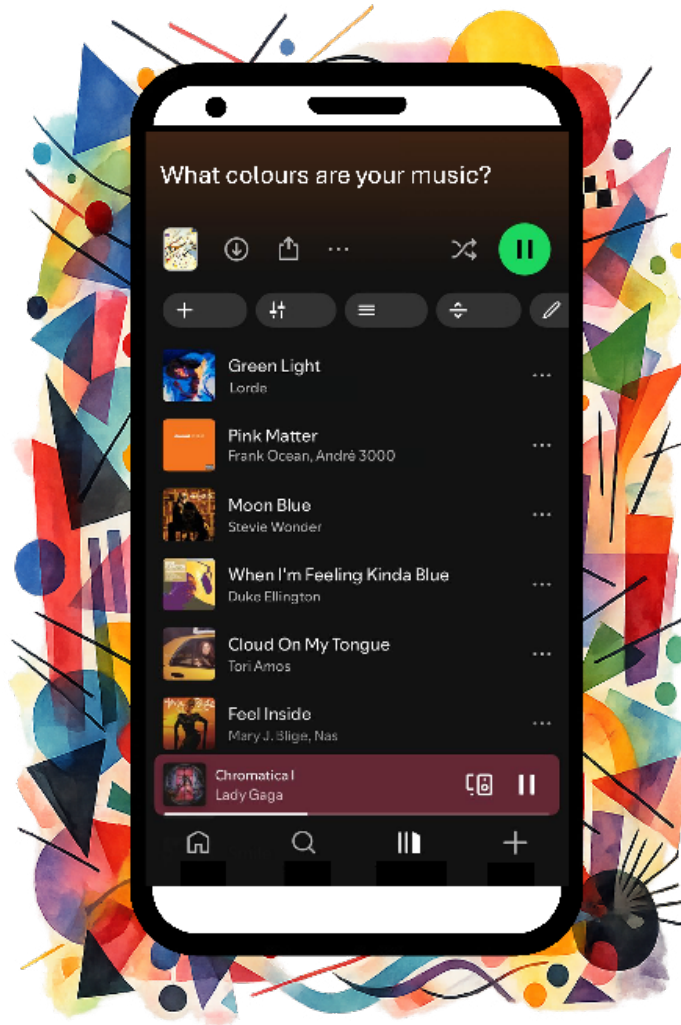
What colours are your music?

Green Light
Lorde

Pink Matter
Frank Ocean, André 3000

Moon Blue
Stevie Wonder

When I'm Feeling Kinda Blue
Duke Ellington

Cloud On My Tongue
Tori Amos

Feel Inside
Mary J. Blige, Nas

Chromatica I
Lady Gaga